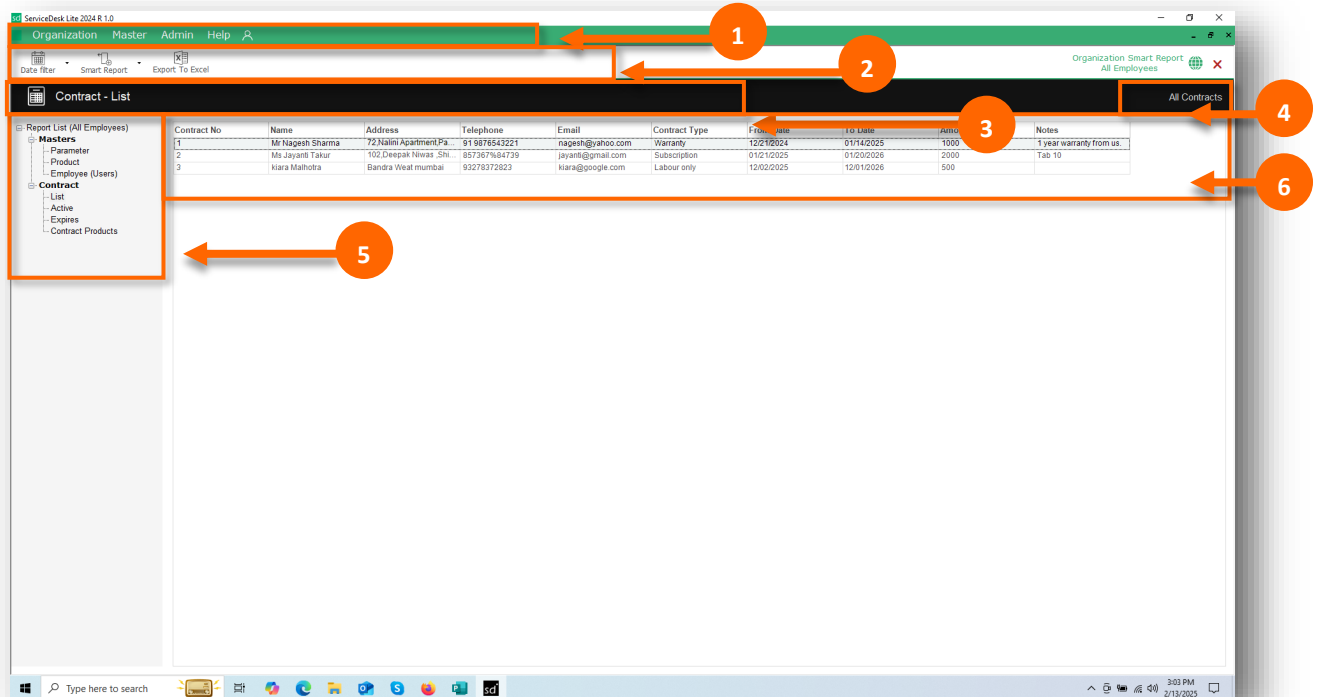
ServiceDesk Lite 2024 R 1.0

Organization Master Admin Help

Date filter Smart Report Export To Excel

Organization Smart Report
All Employees

Contract - List

All Contracts

1
2
3
4
5
6

Report List (All Employees)
Masters
Parameter
Product
Employee (Users)
Contract
List
Active
Expires
Contract Products

| Contract No | Name | Address | Telephone | Email | Contract Type | From Date | To Date | Amo | Notes |
|---|---|---|---|---|---|---|---|---|---|
| 1 | Mr Nagesh Sharma | 72,Nalini Apartment,Pa... | 91 9876543221 | nagesh@yahoo.com | Warranty | 12/21/2024 | 01/14/2025 | 1000 | 1 year warranty from us. |
| 2 | Ms Jayanti Takur | 102,Deepak Niwas ,Shi... | 857367%84739 | jayanti@gmail.com | Subscription | 01/21/2025 | 01/20/2026 | 2000 | Tab 10 |
| 3 | kiara Malhotra | Bandra Weat mumbai | 93278372823 | kiara@google.com | Labour only | 12/02/2025 | 12/01/2026 | 500 | |

Type here to search

3:03 PM
2/13/2025